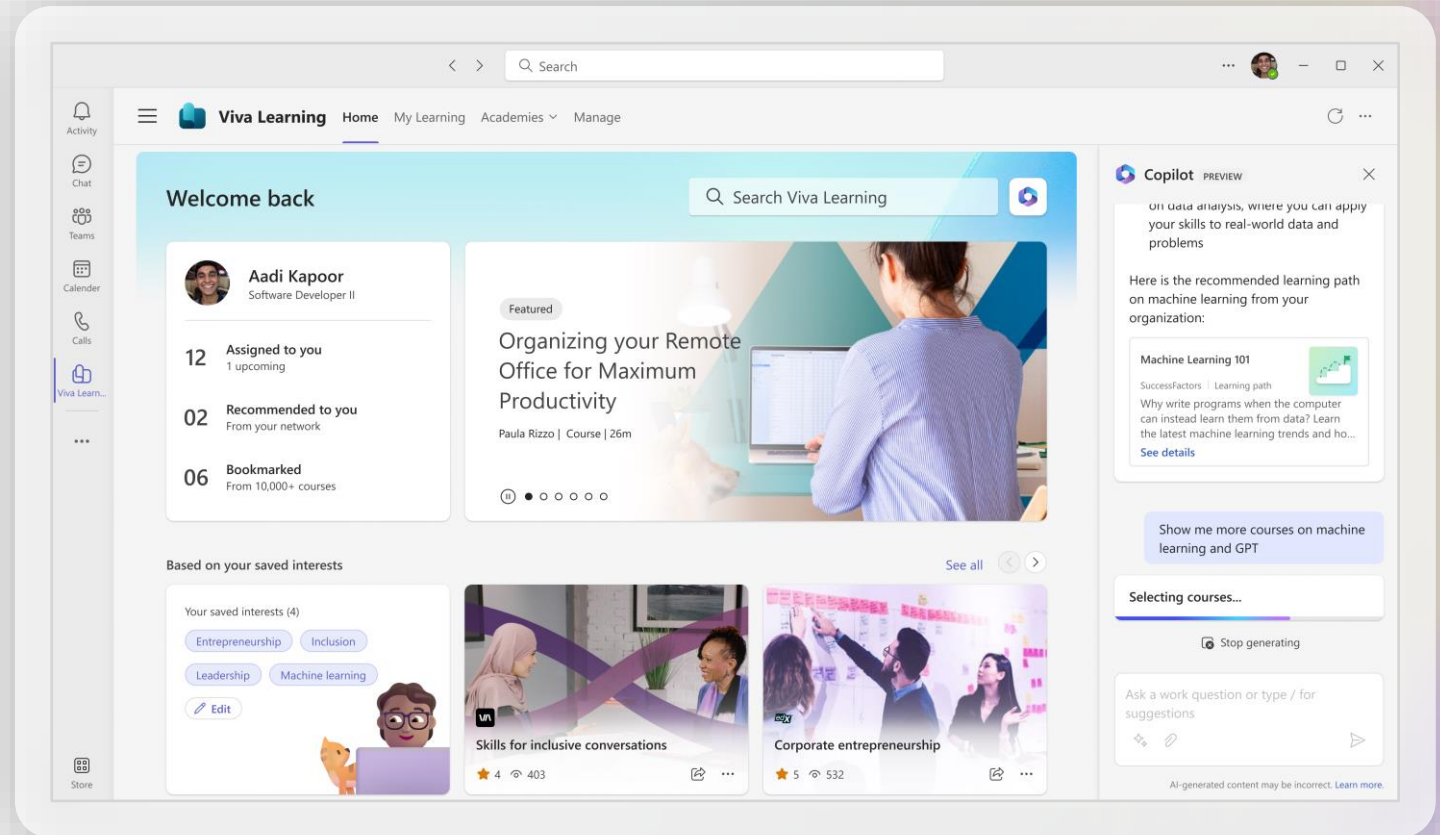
Search

...

Activity
Chat
Teams
Calender
Calls
Viva Learn...
...
Store

Viva Learning Home My Learning Academies Manage

Welcome back

Search Viva Learning

Aadi Kapoor
Software Developer II

12 Assigned to you
1 upcoming

02 Recommended to you
From your network

06 Bookmarked
From 10,000+ courses

Featured
Organizing your Remote Office for Maximum Productivity
Paula Rizzo | Course | 26m

Based on your saved interests
See all

Your saved interests (4)
Entrepreneurship Inclusion
Leadership Machine learning
Edit

Skills for inclusive conversations
4 403

Corporate entrepreneurship
5 532

Copilot PREVIEW

on data analysis, where you can apply your skills to real-world data and problems

Here is the recommended learning path on machine learning from your organization:

Machine Learning 101
SuccessFactors | Learning path
Why write programs when the computer can instead learn them from data? Learn the latest machine learning trends and ho...
See details

Show me more courses on machine learning and GPT

Selecting courses...

Stop generating

Ask a work question or type / for suggestions

AI-generated content may be incorrect. Learn more.